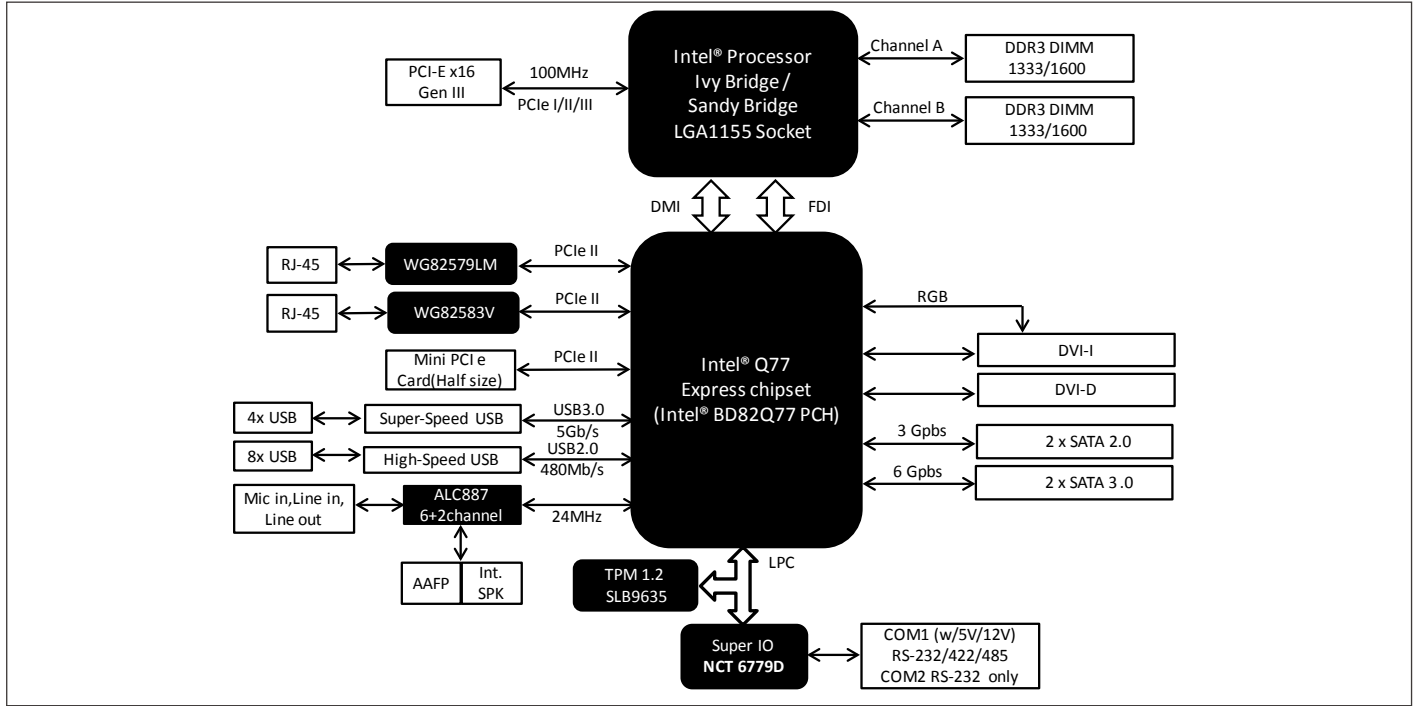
PCI-E x16
Gen III

100MHz

PCIe I/II/III

Intel® Processor
Ivy Bridge /
Sandy Bridge
LGA1155 Socket

Channel A

DDR3 DIMM
1333/1600

Channel B

DDR3 DIMM
1333/1600

DMI

FDI

RJ-45

WG82579LM

PCIe II

RJ-45

WG82583V

PCIe II

Mini PCI e
Card(Half size)

PCIe II

4x USB

Super-Speed USB

USB3.0
5Gb/s

8x USB

High-Speed USB

USB2.0
480Mb/s

Mic in,Line in,
Line out

ALC887
6+2channel

24MHz

AAFP

Int.
SPK

Intel® Q77
Express chipset
(Intel® BD82Q77 PCH)

RGB

DVI-I

DVI-D

3 Gpbs

2 x SATA 2.0

6 Gpbs

2 x SATA 3 .0

TPM 1.2
SLB9635

LPC

Super IO
NCT 6779D

COM1 (w/5V/12V)
RS-232/422/485
COM2 RS-232 only